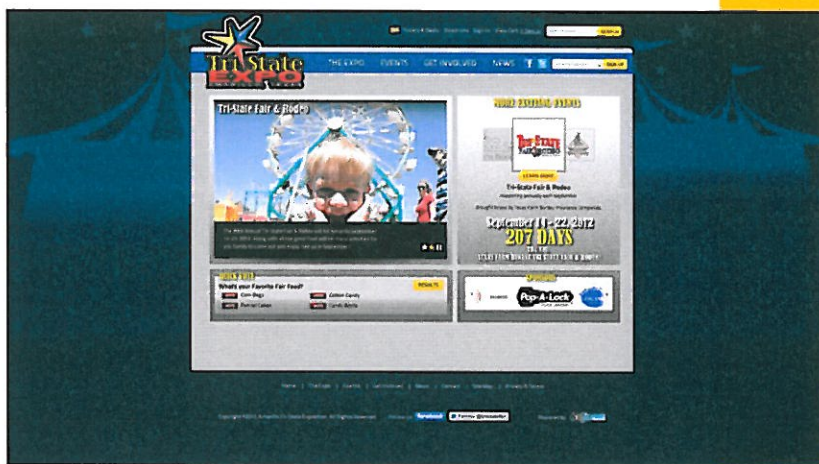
Tri State EXPO

THE EXPO EVENTS GET INVOLVED NEWS

SIGN UP

Tri-State Fair & Rodeo

MORE EXCITING EVENTS

Tri State

LEARN MORE

Tri-State Fair & Rodeo

September 14 - 22, 2012
207 DAYS

What's your Favorite Fair Food?

RESULTS

Corn Dogs

Cotton Candy

Funnel Cakes

Candy Apple

SPONSORS

Pop-A-Lock

facebook

Twitter